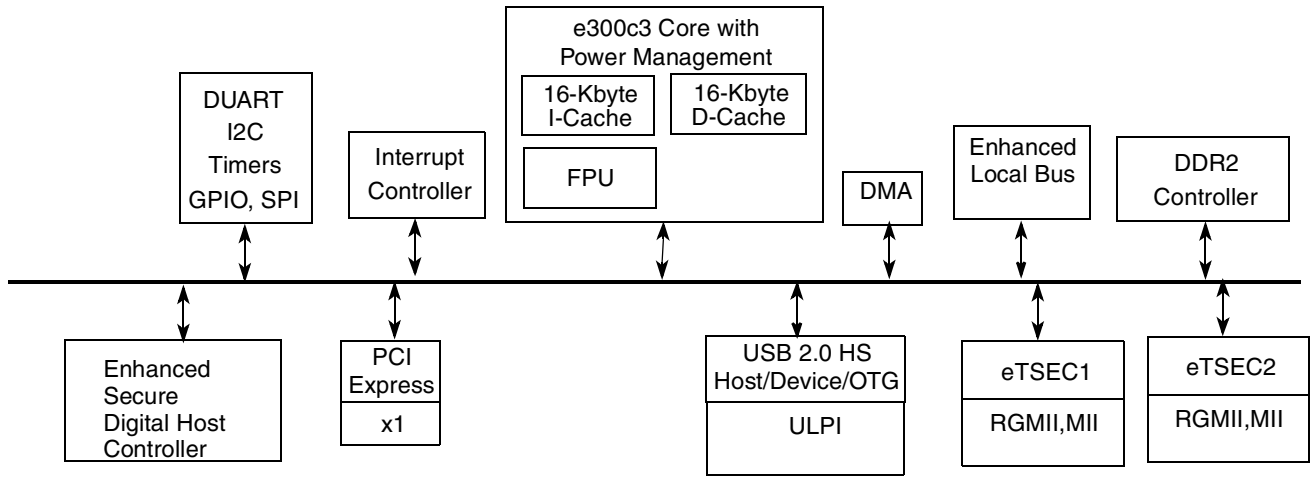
e300c3 Core with Power Management

16-Kbyte I-Cache

16-Kbyte D-Cache

FPU

DUART
I2C
Timers
GPIO, SPI

Interrupt Controller

DMA

Enhanced Local Bus

DDR2 Controller

Enhanced Secure Digital Host Controller

PCI Express

x1

USB 2.0 HS Host/Device/OTG

ULPI

eTSEC1

RGMII,MII

eTSEC2

RGMII,MII